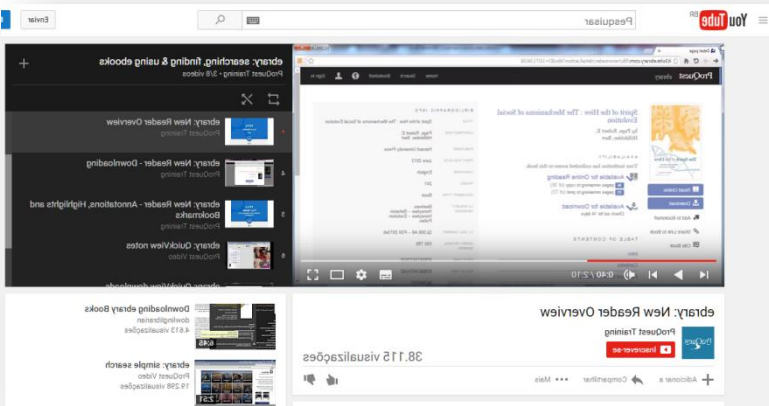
YouTube BR
Pesquisar
Enviar

ebrary: searching, finding & using ebooks
ProQuest Training - 3/8 vídeos

ebrary: New Reader Overview
ProQuest Training

ebrary: New Reader - Downloading
ProQuest Training

ebrary: New Reader - Annotations, Highlights and Bookmarks
ProQuest Training

ebrary: QuickView notes
ProQuest Training

0:40 / 2:10

ebrary: New Reader Overview
ProQuest Training
Inscrever-se
38.115 visualizações

Adicionar a
Compartilhar
••• Mais

Downloading ebrary Books
dowlingliberian
4.613 visualizações
6:45

ebrary: simple search
ProQuest Video
19.298 visualizações
2:51